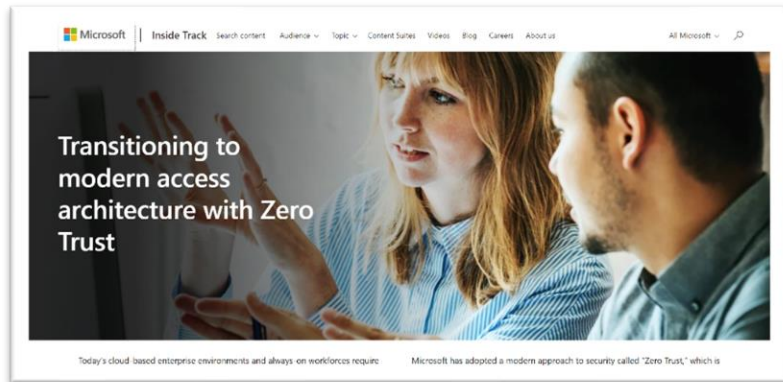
Microsoft | Inside Track Search content Audience Topic Content Suites Videos Blog Careers About us All Microsoft

Transitioning to modern access architecture with Zero Trust

Today's cloud-based enterprise environments and always-on workforces require

Microsoft has adopted a modern approach to security called "Zero Trust," which is